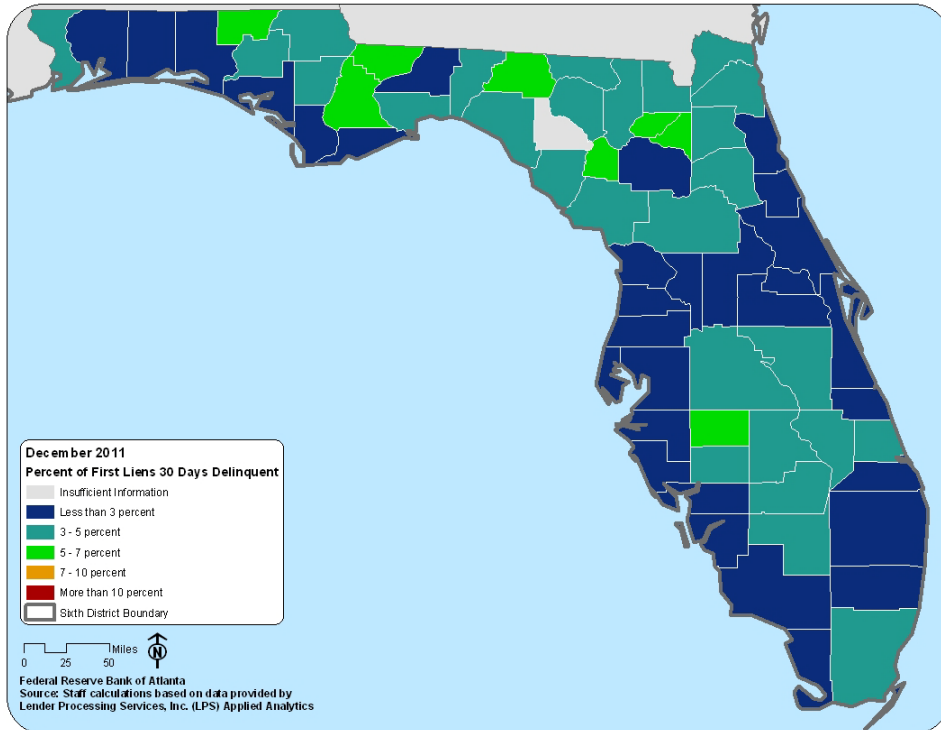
December 2011
Percent of First Liens 30 Days Delinquent

Insufficient Information
Less than 3 percent
3 - 5 percent
5 - 7 percent
7 - 10 percent
More than 10 percent
Sixth District Boundary

Miles
0 25 50
N

Federal Reserve Bank of Atlanta
Source: Staff calculations based on data provided by Lender Processing Services, Inc. (LPS) Applied Analytics